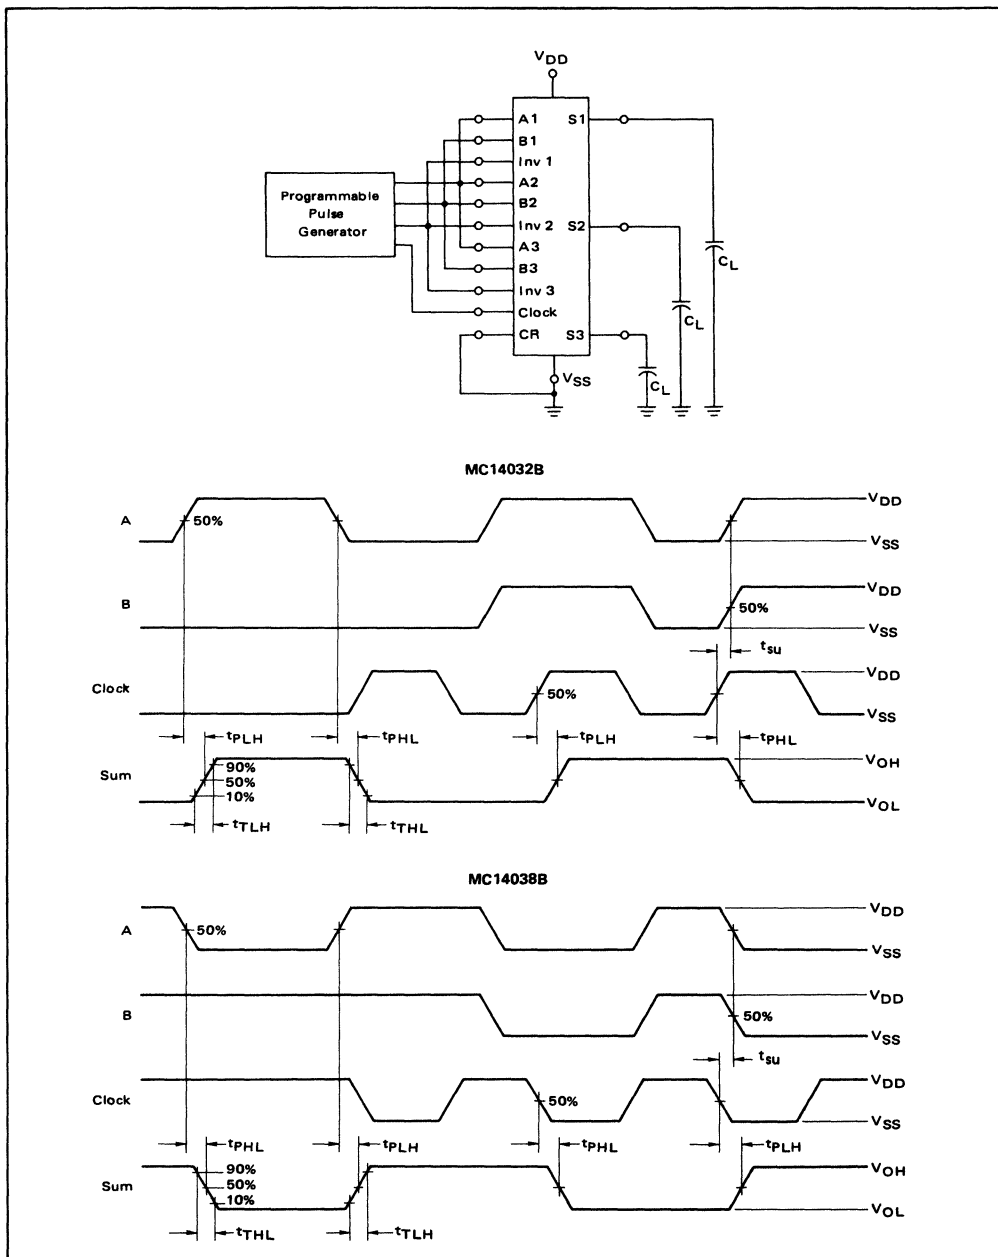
$V_{DD}$

Programmable Pulse Generator

A1
B1
Inv 1
A2
B2
Inv 2
A3
B3
Inv 3
Clock
CR

S1
S2
S3

$C_L$
$C_L$
$C_L$

$V_{SS}$

MC14032B

A
50%
$V_{DD}$
$V_{SS}$

B
$V_{DD}$
50%
$V_{SS}$

$t_{su}$

Clock
50%
$V_{DD}$
$V_{SS}$

$t_{PLH}$
$t_{PHL}$
$t_{PLH}$
$t_{PHL}$

Sum
90%
50%
10%
$V_{OH}$
$V_{OL}$

$t_{TLH}$
$t_{THL}$

MC14038B

A
50%
$V_{DD}$
$V_{SS}$

B
$V_{DD}$
50%
$V_{SS}$

$t_{su}$

Clock
50%
$V_{DD}$
$V_{SS}$

$t_{PHL}$
$t_{PLH}$
$t_{PHL}$
$t_{PLH}$

Sum
90%
50%
10%
$V_{OH}$
$V_{OL}$

$t_{THL}$
$t_{TLH}$